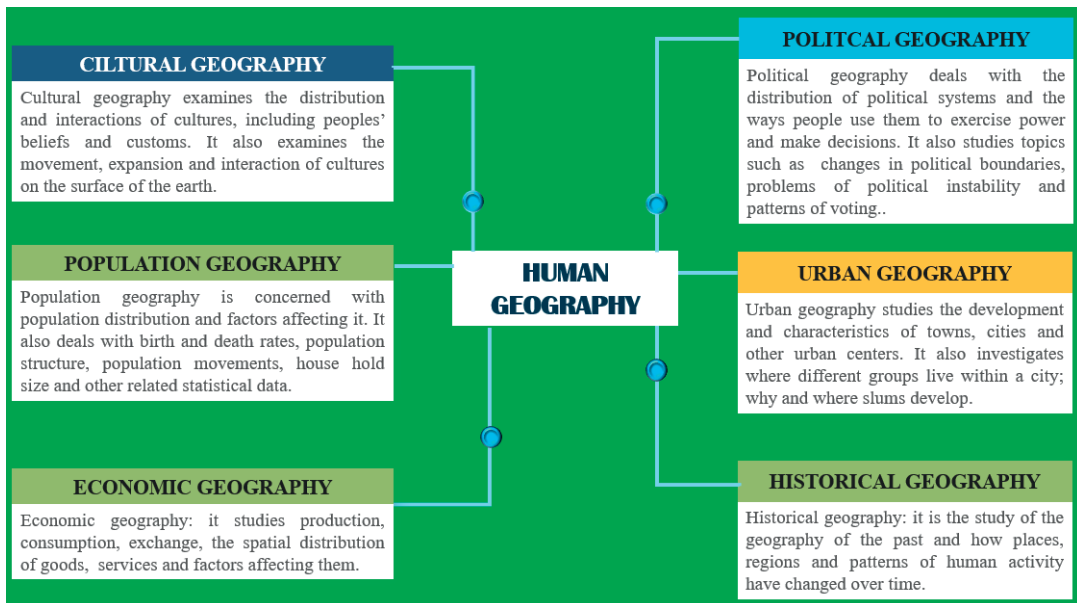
HUMAN GEOGRAPHY

CULTURAL GEOGRAPHY

Cultural geography examines the distribution and interactions of cultures, including peoples' beliefs and customs. It also examines the movement, expansion and interaction of cultures on the surface of the earth.

POPULATION GEOGRAPHY

Population geography is concerned with population distribution and factors affecting it. It also deals with birth and death rates, population structure, population movements, house hold size and other related statistical data.

ECONOMIC GEOGRAPHY

Economic geography: it studies production, consumption, exchange, the spatial distribution of goods, services and factors affecting them.

POLITCAL GEOGRAPHY

Political geography deals with the distribution of political systems and the ways people use them to exercise power and make decisions. It also studies topics such as changes in political boundaries, problems of political instability and patterns of voting..

URBAN GEOGRAPHY

Urban geography studies the development and characteristics of towns, cities and other urban centers. It also investigates where different groups live within a city; why and where slums develop.

HISTORICAL GEOGRAPHY

Historical geography: it is the study of the geography of the past and how places, regions and patterns of human activity have changed over time.